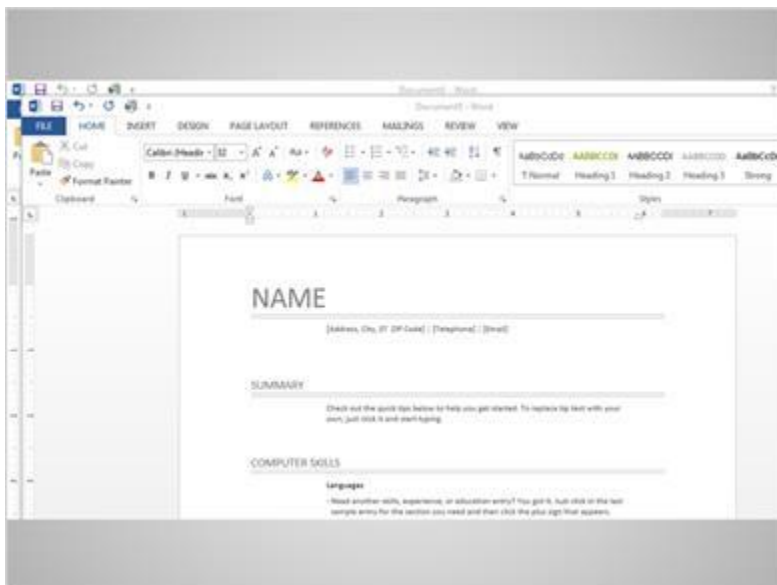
Document1 - Word
Document1 - Word

FILE HOME INSERT DESIGN PAGE LAYOUT REFERENCES MAILINGS REVIEW VIEW

Paste
Cut
Copy
Format Painter
Clipboard

Calibri (Heade - 12
Font

Paragraph

AaBbCcDc AABBCCDI AABBCCDI AABBCCDD AaBbCcD
¶ Normal Heading 1 Heading 2 Heading 3 Strong
Styles

NAME

[Address, City, ST ZIP Code] | [Telephone] | [Email]

SUMMARY

Check out the quick tips below to help you get started. To replace tip text with your own, just click it and start typing.

COMPUTER SKILLS

Languages

Need another skills, experience, or education entry? You got it. Just click in the last sample entry for the section you need and then click the plus sign that appears.